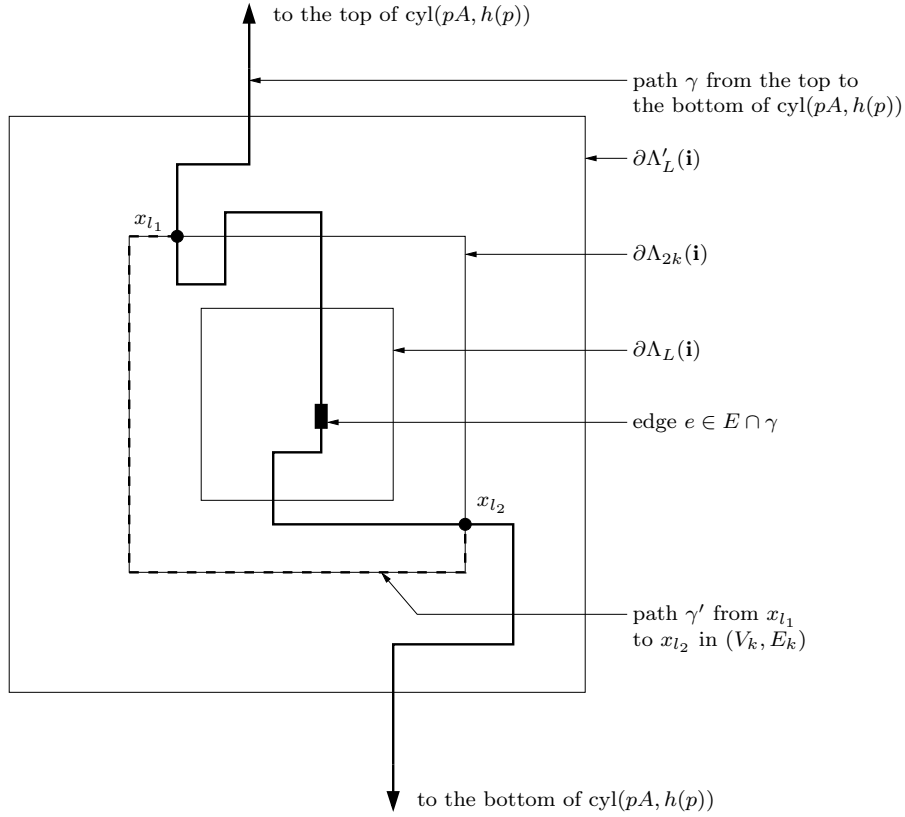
to the top of cyl$(pA, h(p))$

path $\gamma$ from the top to the bottom of cyl$(pA, h(p))$

$\partial\Lambda'_L(\mathbf{i})$

$x_{l_1}$

$\partial\Lambda_{2k}(\mathbf{i})$

$\partial\Lambda_L(\mathbf{i})$

edge $e \in E \cap \gamma$

$x_{l_2}$

path $\gamma'$ from $x_{l_1}$ to $x_{l_2}$ in $(V_k, E_k)$

to the bottom of cyl$(pA, h(p))$